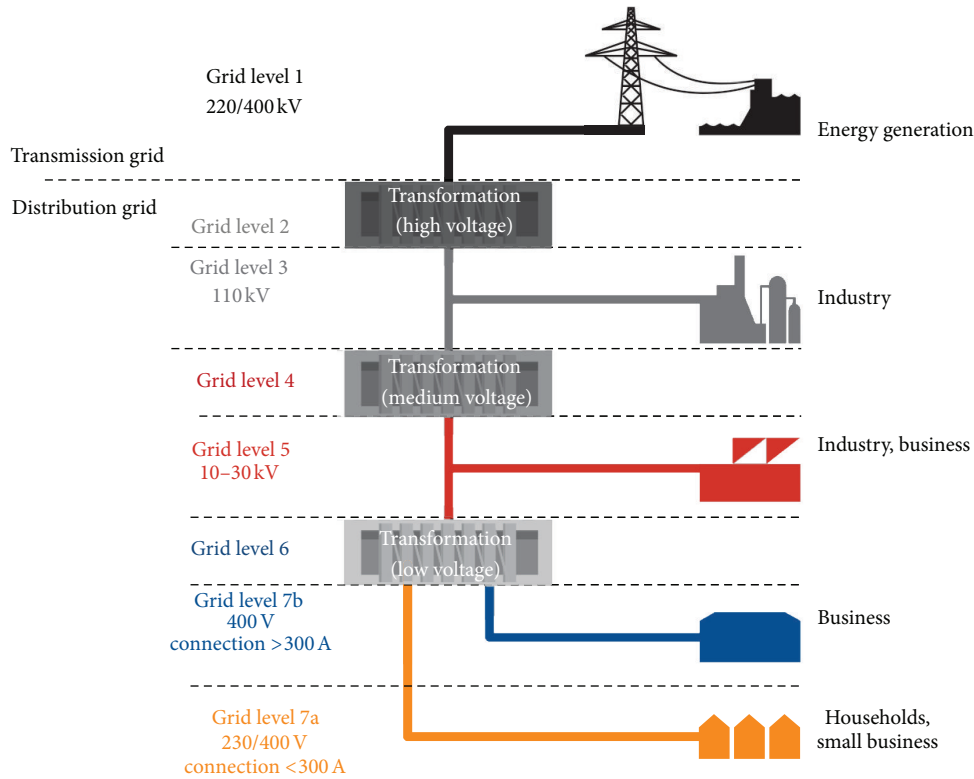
Grid level 1
220/400 kV

Energy generation

Transmission grid

Distribution grid

Transformation
(high voltage)

Grid level 2

Grid level 3
110 kV

Industry

Transformation
(medium voltage)

Grid level 4

Grid level 5
10–30 kV

Industry, business

Transformation
(low voltage)

Grid level 6

Grid level 7b
400 V
connection >300 A

Business

Grid level 7a
230/400 V
connection <300 A

Households,
small business